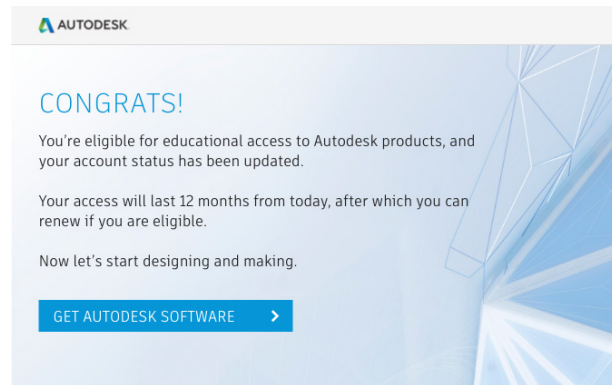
AUTODESK.

CONGRATS!

You’re eligible for educational access to Autodesk products, and your account status has been updated.

Your access will last 12 months from today, after which you can renew if you are eligible.

Now let’s start designing and making.

GET AUTODESK SOFTWARE ›